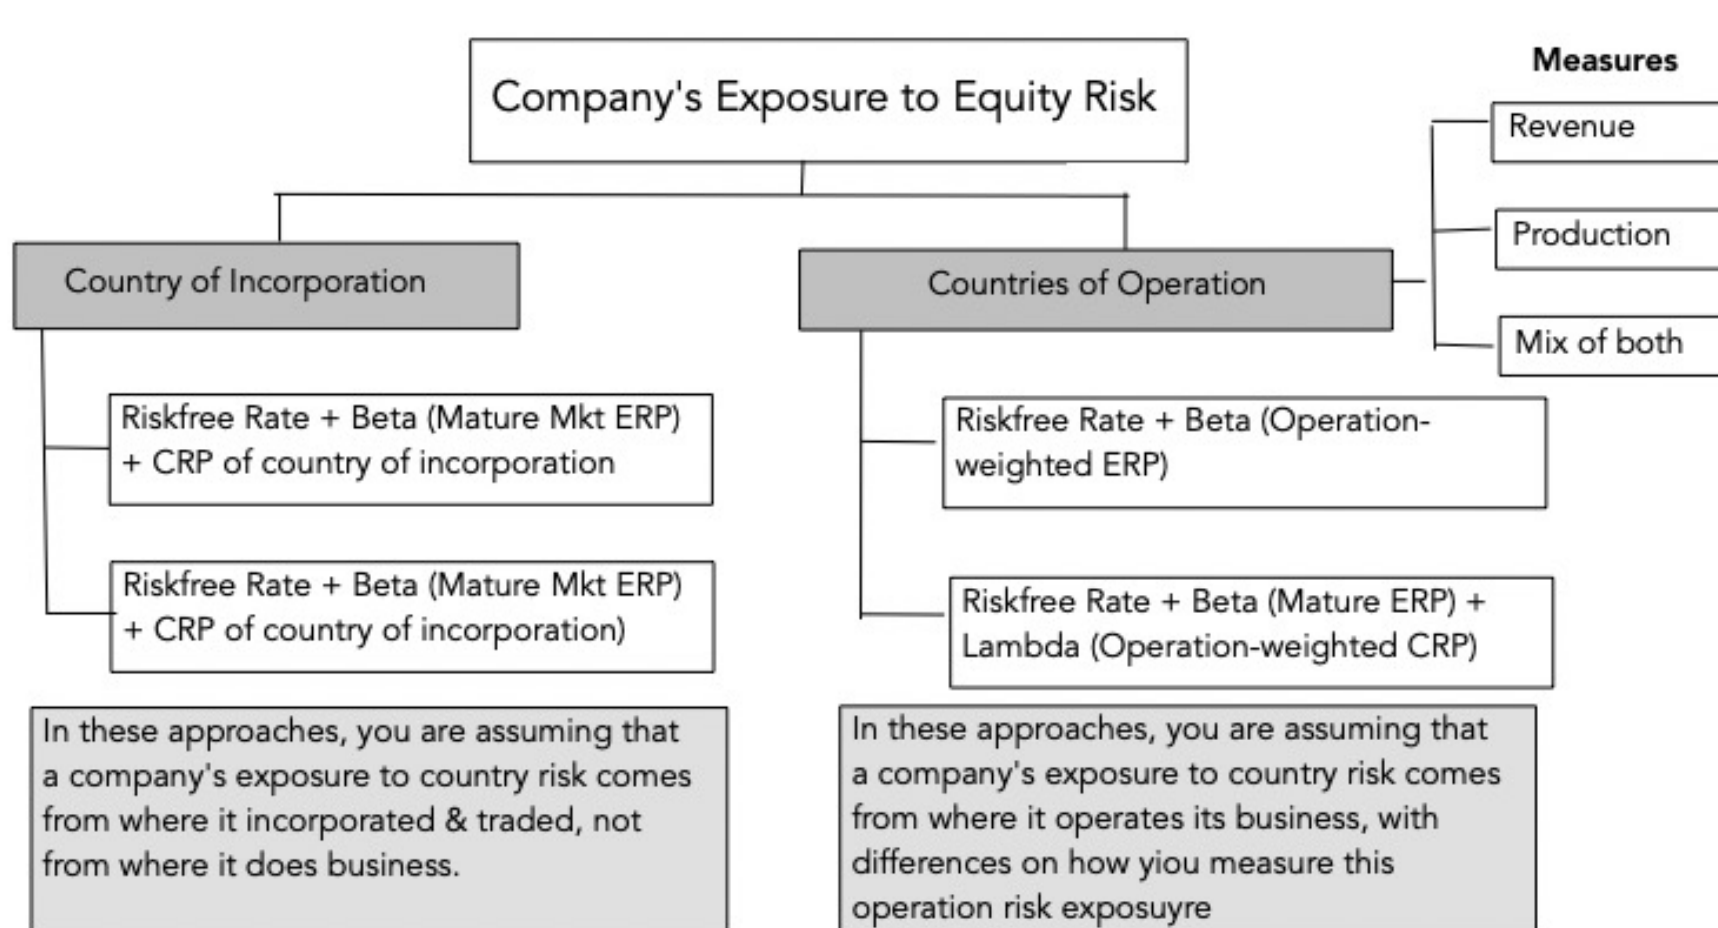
Company's Exposure to Equity Risk

Measures

Revenue

Production

Mix of both

Country of Incorporation

Countries of Operation

Riskfree Rate + Beta (Mature Mkt ERP) + CRP of country of incorporation

Riskfree Rate + Beta (Mature Mkt ERP) + CRP of country of incorporation)

Riskfree Rate + Beta (Operation-weighted ERP)

Riskfree Rate + Beta (Mature ERP) + Lambda (Operation-weighted CRP)

In these approaches, you are assuming that a company's exposure to country risk comes from where it incorporated & traded, not from where it does business.

In these approaches, you are assuming that a company's exposure to country risk comes from where it operates its business, with differences on how yiou measure this operation risk exposuyre